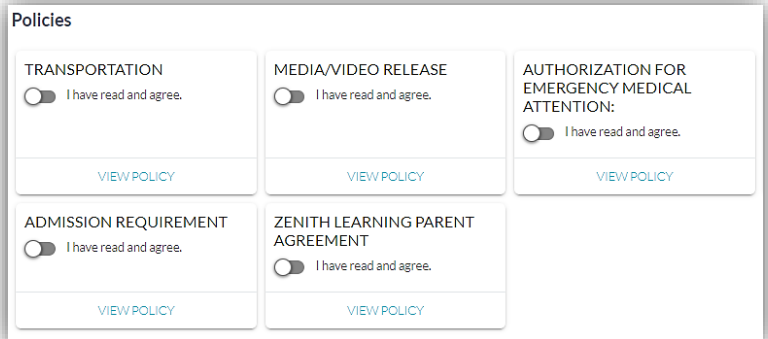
Policies

TRANSPORTATION
I have read and agree.
VIEW POLICY

MEDIA/VIDEO RELEASE
I have read and agree.
VIEW POLICY

AUTHORIZATION FOR EMERGENCY MEDICAL ATTENTION:
I have read and agree.
VIEW POLICY

ADMISSION REQUIREMENT
I have read and agree.
VIEW POLICY

ZENITH LEARNING PARENT AGREEMENT
I have read and agree.
VIEW POLICY